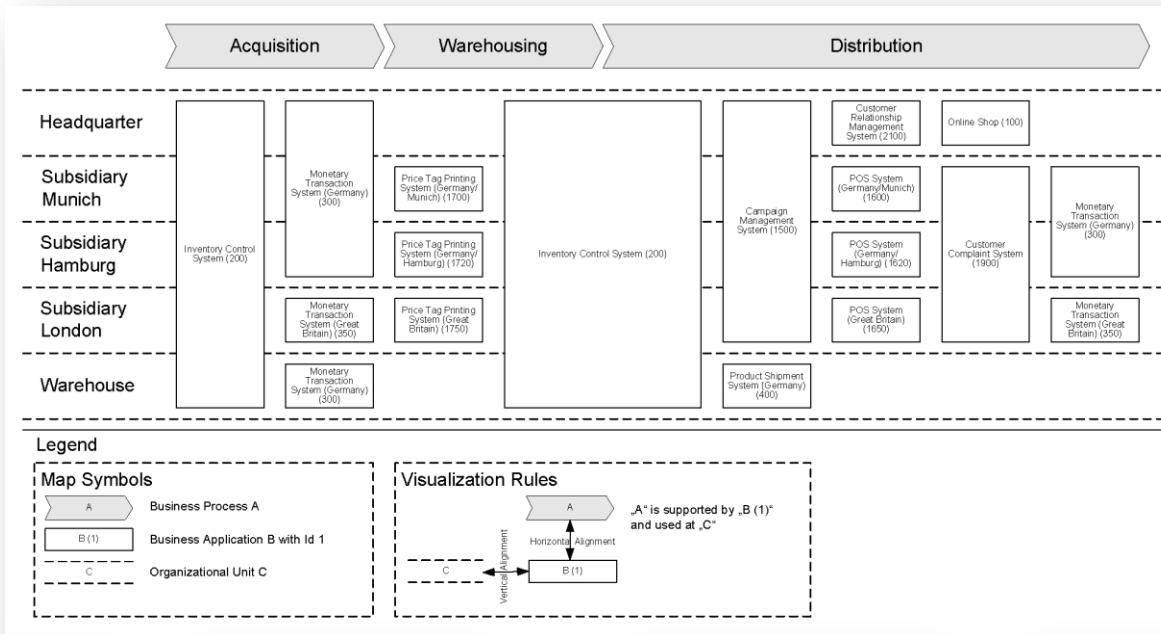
Acquisition
Warehousing
Distribution

Headquarter
Subsidiary Munich
Subsidiary Hamburg
Subsidiary London
Warehouse

Inventory Control System (200)

Monetary Transaction System (Germany) (300)

Monetary Transaction System (Great Britain) (350)

Monetary Transaction System (Germany) (300)

Price Tag Printing System (Germany/ Munich) (1700)

Price Tag Printing System (Germany/ Hamburg) (1720)

Price Tag Printing System (Great Britain) (1750)

Inventory Control System (200)

Campaign Management System (1500)

Product Shipment System (Germany) (400)

Customer Relationship Management System (2100)

Online Shop (100)

POS System (Germany/Munich) (1600)

POS System (Germany/ Hamburg) (1620)

POS System (Great Britain) (1650)

Customer Complaint System (1900)

Monetary Transaction System (Germany) (300)

Monetary Transaction System (Great Britain) (350)

Legend

Map Symbols
A
Business Process A
B (1)
Business Application B with Id 1
C
Organizational Unit C

Visualization Rules
A
„A“ is supported by „B (1)“ and used at „C“
Horizontal Alignment
Vertical Alignment
C
B (1)